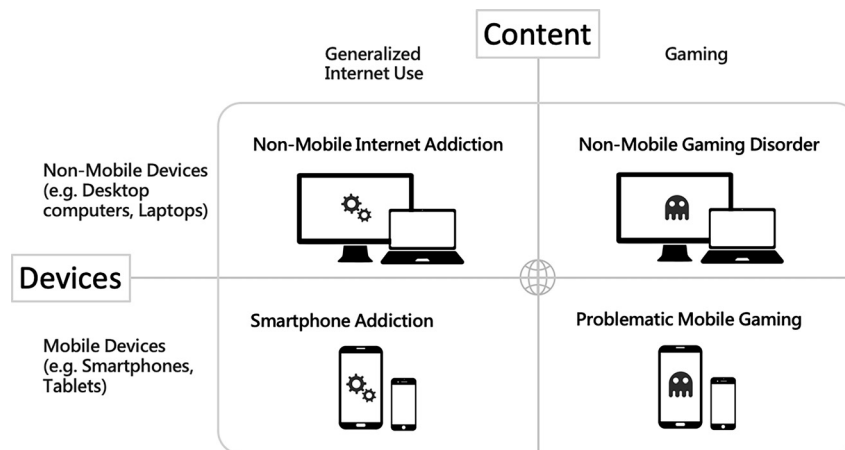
Content

Generalized Internet Use

Gaming

Non-Mobile Devices (e.g. Desktop computers, Laptops)

Non-Mobile Internet Addiction

Non-Mobile Gaming Disorder

Devices

Mobile Devices (e.g. Smartphones, Tablets)

Smartphone Addiction

Problematic Mobile Gaming